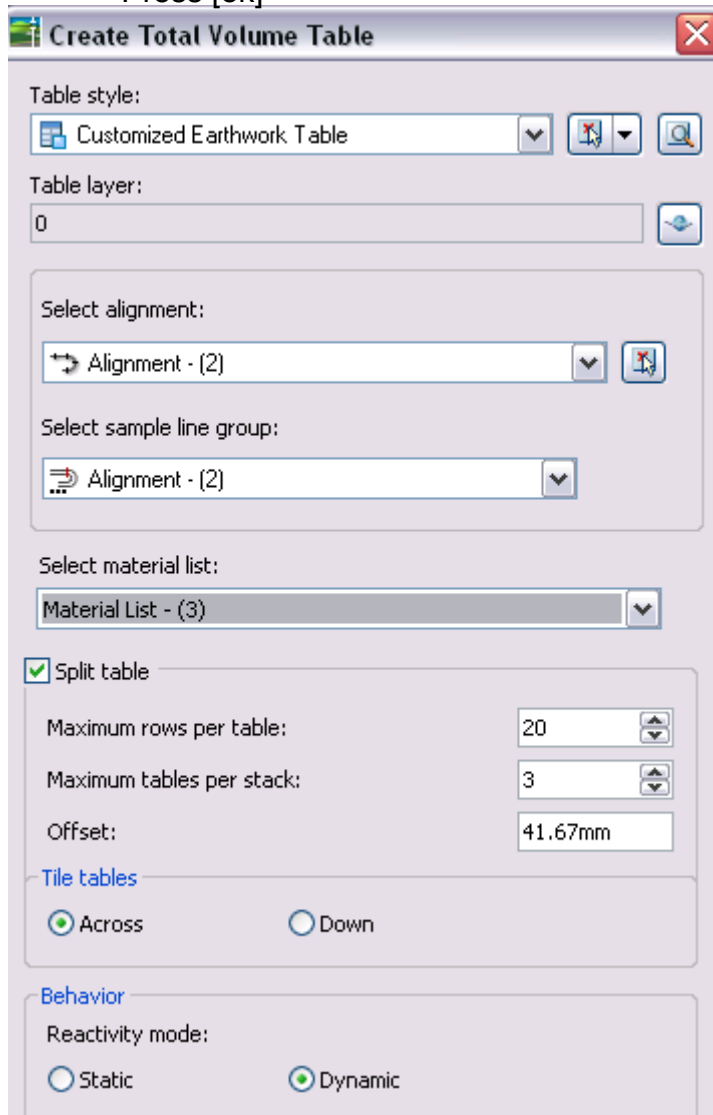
Press [ok]

Create Total Volume Table

Table style:
Customized Earthwork Table

Table layer:
0

Select alignment:
Alignment - (2)

Select sample line group:
Alignment - (2)

Select material list:
Material List - (3)

Split table

Maximum rows per table: 20

Maximum tables per stack: 3

Offset: 41.67mm

Tile tables

Across

Down

Behavior

Reactivity mode:

Static

Dynamic